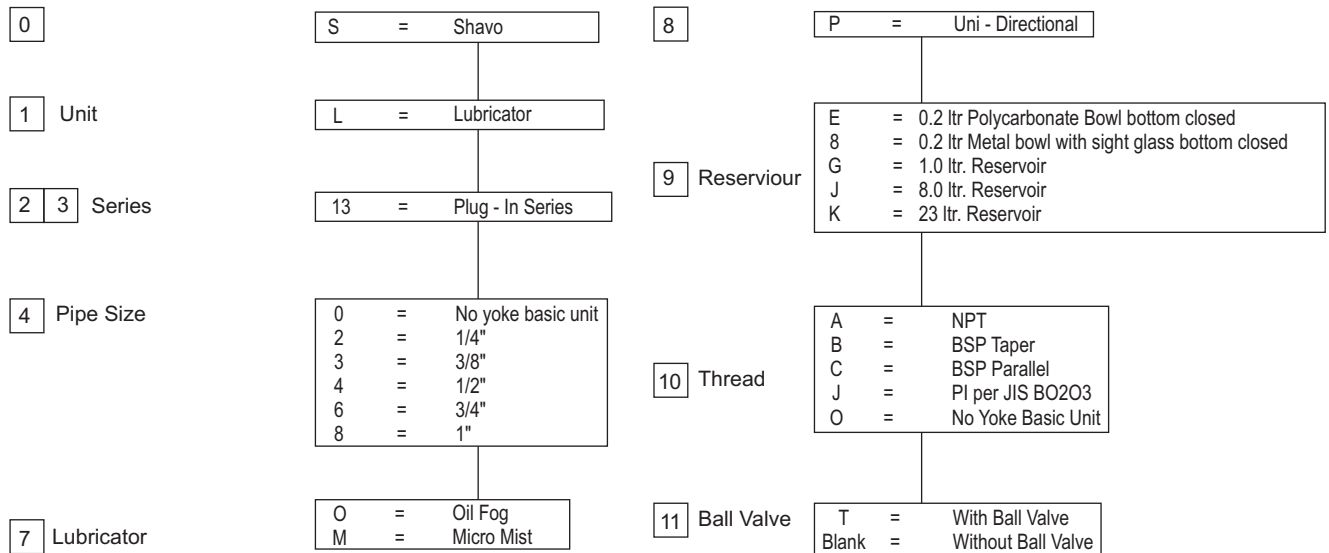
0

S = Shavo

1 Unit

L = Lubricator

2 3 Series

13 = Plug - In Series

4 Pipe Size

| 0 | = | No yoke basic unit |
|---|---|---|
| 2 | = | 1/4" |
| 3 | = | 3/8" |
| 4 | = | 1/2" |
| 6 | = | 3/4" |
| 8 | = | 1" |

7 Lubricator

| O | = | Oil Fog |
|---|---|---|
| M | = | Micro Mist |

8

P = Uni - Directional

9 Reserviour

| E | = | 0.2 ltr Polycarbonate Bowl bottom closed |
|---|---|---|
| 8 | = | 0.2 ltr Metal bowl with sight glass bottom closed |
| G | = | 1.0 ltr. Reservoir |
| J | = | 8.0 ltr. Reservoir |
| K | = | 23 ltr. Reservoir |

10 Thread

| A | = | NPT |
|---|---|---|
| B | = | BSP Taper |
| C | = | BSP Parallel |
| J | = | PI per JIS BO2O3 |
| O | = | No Yoke Basic Unit |

11 Ball Valve

| T | = | With Ball Valve |
|---|---|---|
| Blank | = | Without Ball Valve |